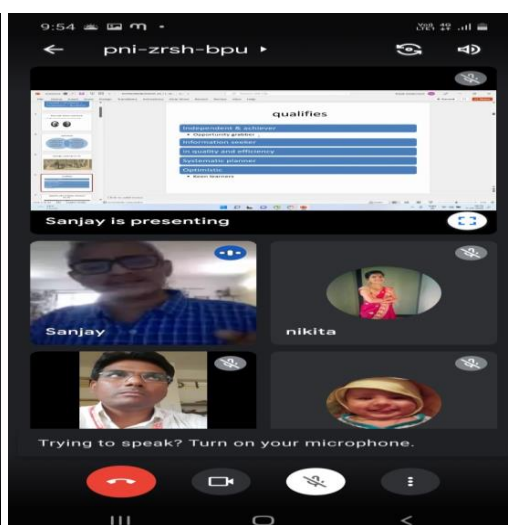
9:54

pni-zrsh-bpu ▸

qualifies

Independent & achiever

• Opportunity grabber

Information seeker

In quality and efficiency

Systematic planner

Optimistic

• Keen learners

Sanjay is presenting

Sanjay

nikita

Trying to speak? Turn on your microphone.